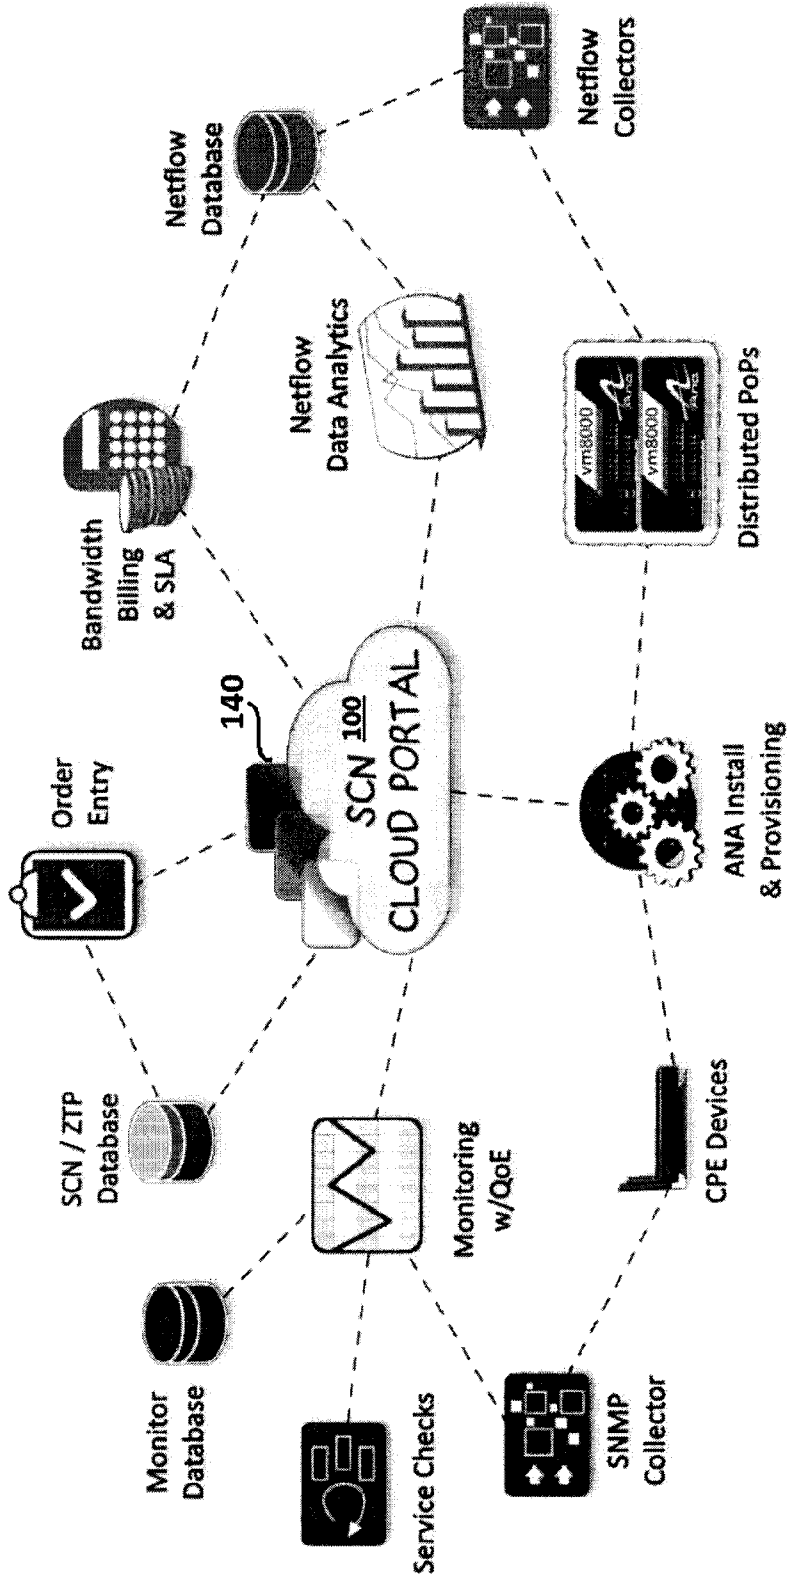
Monitor Database

Service Checks

SCN / ZTP Database

Monitoring w/QoE

SNMP Collector

CPE Devices

Order Entry

140

SCN 100
CLOUD PORTAL

ANA Install & Provisioning

Bandwidth Billing & SLA

Netflow Data Analytics

vm8000

vm8000

Distributed PoPs

Netflow Database

Netflow Collectors